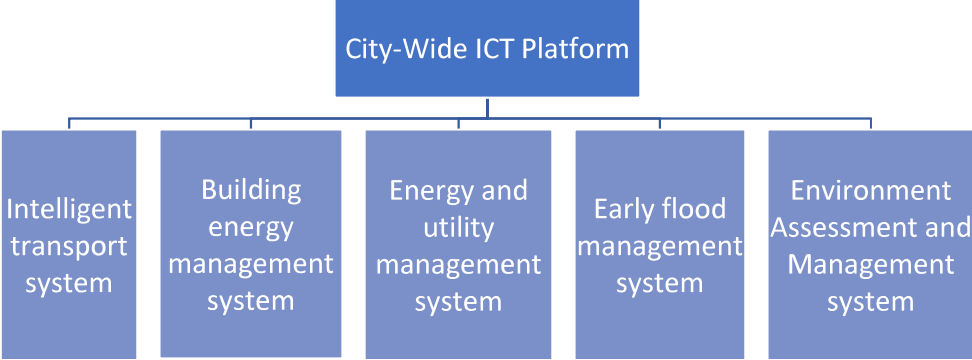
City-Wide ICT Platform

Intelligent transport system

Building energy management system

Energy and utility management system

Early flood management system

Environment Assessment and Management system